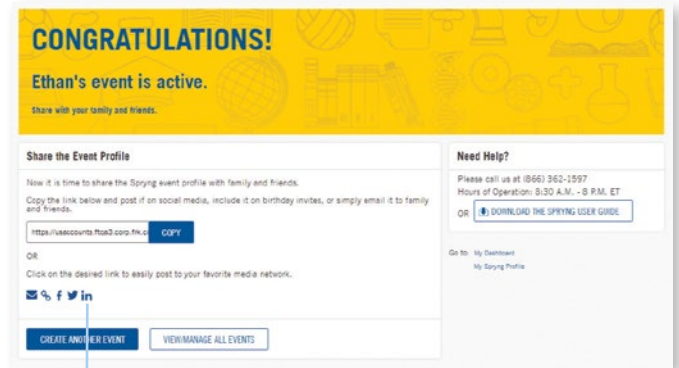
CONGRATULATIONS!

Ethan's event is active.

Share with your family and friends.

Share the Event Profile

Now it is time to share the Spryng event profile with family and friends.

Copy the link below and post it on social media, include it on birthday invites, or simply email it to family and friends.

https://uaaccounts.ftoa3.corp.frk.c

COPY

OR

Click on the desired link to easily post to your favorite media network.

CREATE ANOTHER EVENT

VIEW/MANAGE ALL EVENTS

Need Help?

Please call us at (866) 362-1597
Hours of Operation: 8:30 A.M. - 8 P.M. ET

OR

DOWNLOAD THE SPRYNG USER GUIDE

Go to: My Dashboard

My Spryng Profile